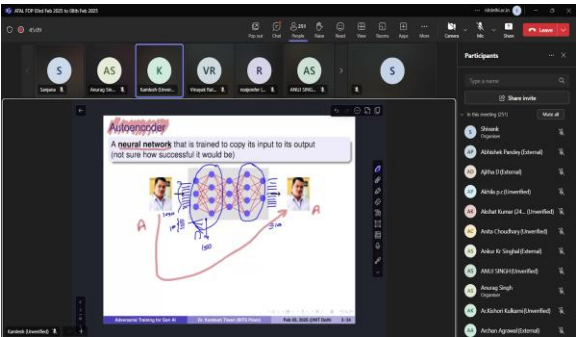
ATAL FDP 03rd Feb 2025 to 08th Feb 2025

45:09

Pop out
Chat
251
People
Raise
React
View
Rooms
Apps
More
Camera
Mic
Share
Leave

S
Sanjana

AS
Anurag Sin...

K
Kamlesh (Unver...

VR
Vinayak Rat...

R
roopender (...

AS
ANUJ SING...

S

Participants

Type a name

Share invite

In this meeting (251)
Mute all

S
Shivank
Organizer

AP
Abhishek Pandey (External)

A(
Ajitha (I (External)

AP
Akhila p.c (Unverified)

AK
Akshat Kumar (24... (Unverified)

AC
Anita Choudhary (Unverified)

AS
Ankur Kr Singhal (External)

AS
ANUJ SINGH (Unverified)

AS
Anurag Singh
Organizer

AK
Ar.Kishori Kulkarni (Unverified)

AA
Archan Agrawal (External)

Autoencoder

A neural network that is trained to copy its input to its output (not sure how successful it would be)

A
A

Adversarial Training for Gen AI
Dr. Kamlesh Tiwari (BITS Pilani)
Feb 03, 2025 (AIET Dark)
1 / 14

Kamlesh (Unverified)